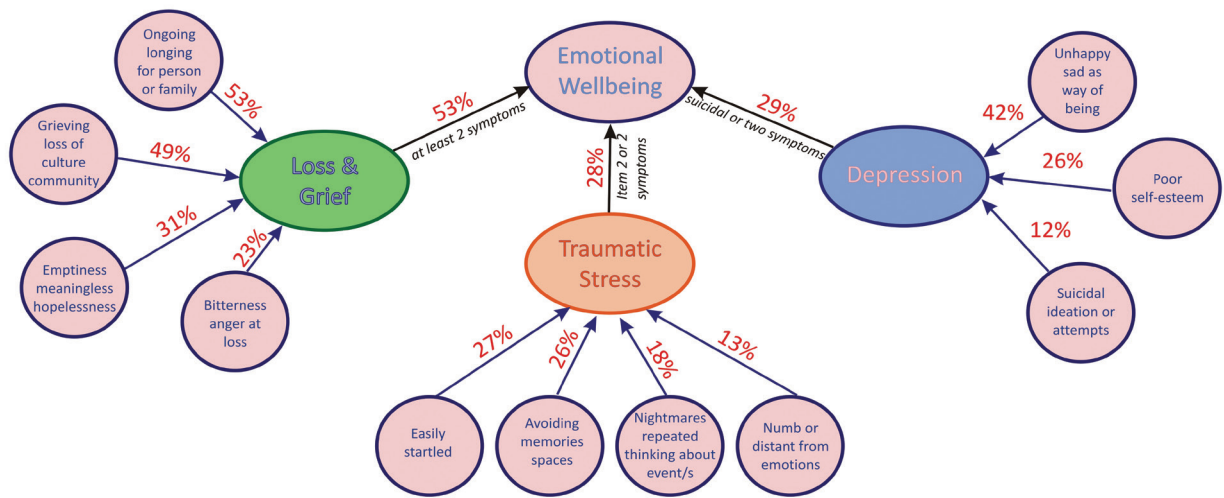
Emotional Wellbeing

53%
at least 2 symptoms

Loss & Grief

Ongoing longing for person or family
53%

Grieving loss of culture community
49%

Emptiness meaningless hopelessness
31%

Bitterness anger at loss
23%

28%
Item 2 or 2 symptoms

Traumatic Stress

Easily startled
27%

Avoiding memories spaces
26%

Nightmares repeated thinking about event/s
18%

Numb or distant from emotions
13%

29%
suicidal or two symptoms

Depression

Unhappy sad as way of being
42%

Poor self-esteem
26%

Suicidal ideation or attempts
12%